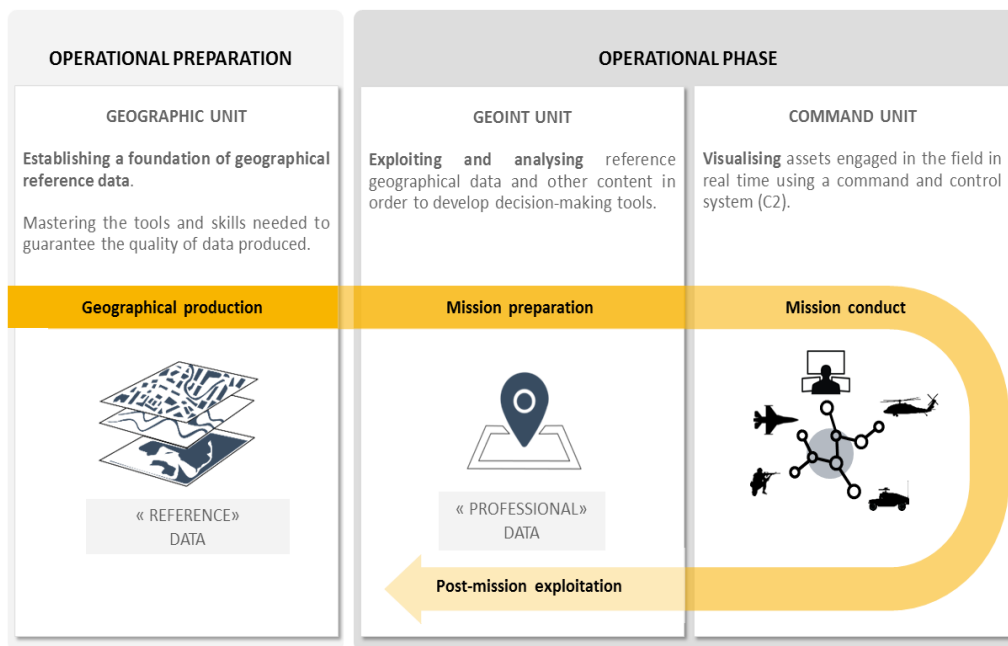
OPERATIONAL PREPARATION

OPERATIONAL PHASE

GEOGRAPHIC UNIT

Establishing a foundation of geographical reference data.

Mastering the tools and skills needed to guarantee the quality of data produced.

GEOINT UNIT

Exploiting and analysing reference geographical data and other content in order to develop decision-making tools.

COMMAND UNIT

Visualising assets engaged in the field in real time using a command and control system (C2).

Geographical production

Mission preparation

Mission conduct

« REFERENCE» DATA

« PROFESSIONAL» DATA

Post-mission exploitation